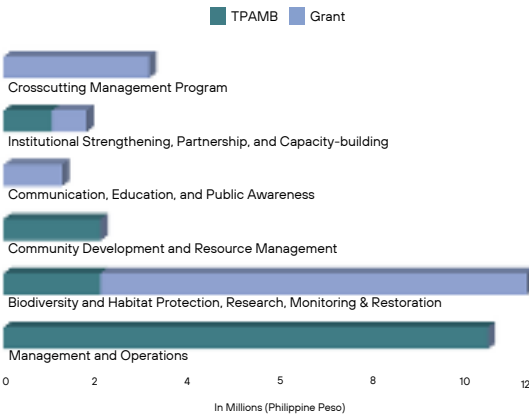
TPAMB Grant

Crosscutting Management Program

Institutional Strengthening, Partnership, and Capacity-building

Communication, Education, and Public Awareness

Community Development and Resource Management

Biodiversity and Habitat Protection, Research, Monitoring & Restoration

Management and Operations

0 2 4 5 8 10 12

In Millions (Philippine Peso)